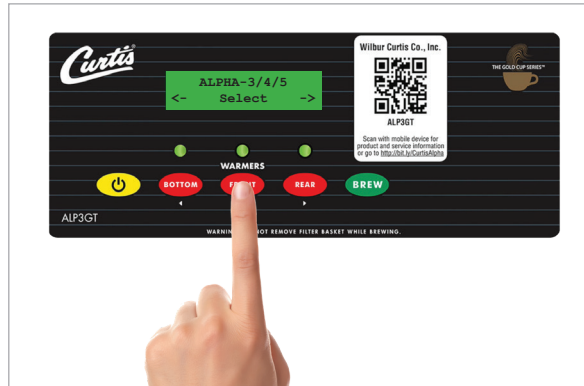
Curtis®

ALPHA-3/4/5
<- Select ->

Wilbur Curtis Co., Inc.

ALP3GT

Scan with mobile device for product and service information or go to http://bit.ly/CurtisAlpha

THE GOLD CUP SERIES™

WARMERS

BOTTOM

FR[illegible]

REAR

BREW

ALP3GT

WARNIN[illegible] NOT REMOVE FILTER BASKET WHILE BREWING.